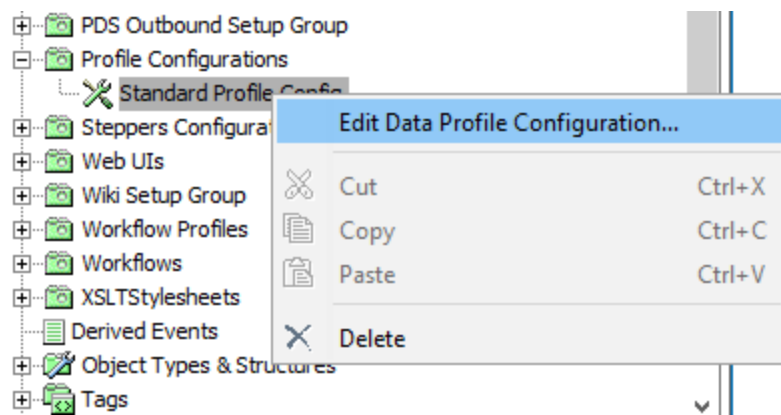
PDS Outbound Setup Group
Profile Configurations
Standard Profile Config
Steppers Configurat
Web UIs
Wiki Setup Group
Workflow Profiles
Workflows
XSLTStylesheets
Derived Events
Object Types & Structures
Tags

Edit Data Profile Configuration...
Cut Ctrl+X
Copy Ctrl+C
Paste Ctrl+V
Delete